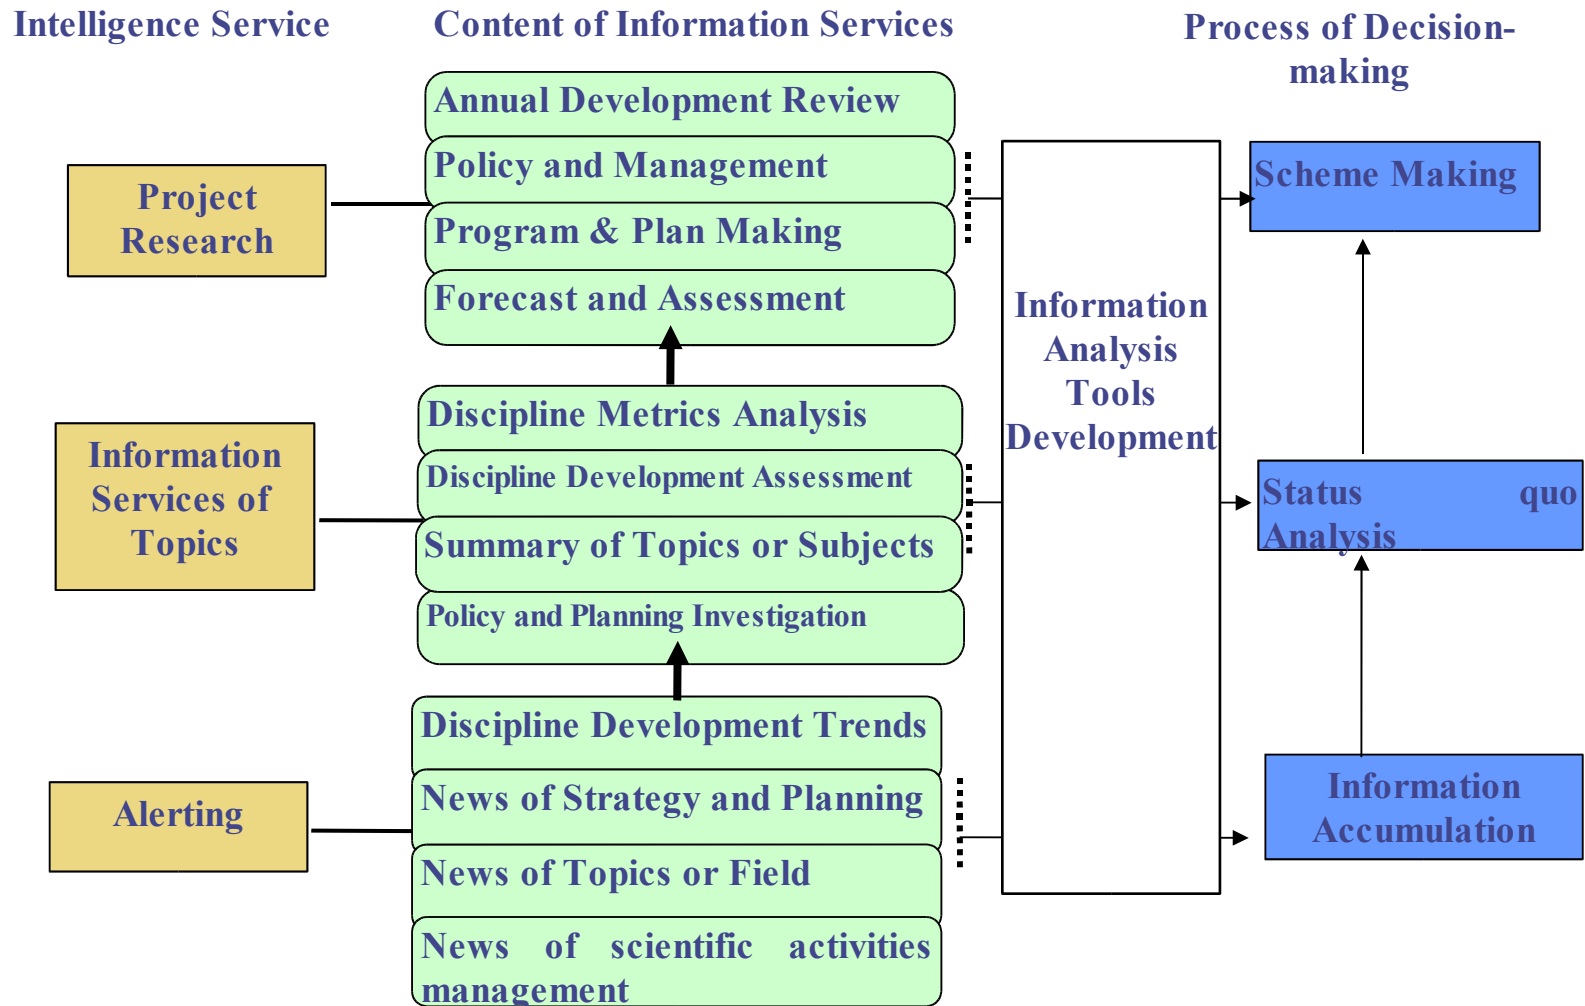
Intelligence Service

Content of Information Services

Process of Decision-making

Annual Development Review

Policy and Management

Program & Plan Making

Forecast and Assessment

Project Research

Information Analysis Tools Development

Scheme Making

Discipline Metrics Analysis

Discipline Development Assessment

Summary of Topics or Subjects

Policy and Planning Investigation

Information Services of Topics

Status quo Analysis

Discipline Development Trends

News of Strategy and Planning

News of Topics or Field

News of scientific activities management

Alerting

Information Accumulation